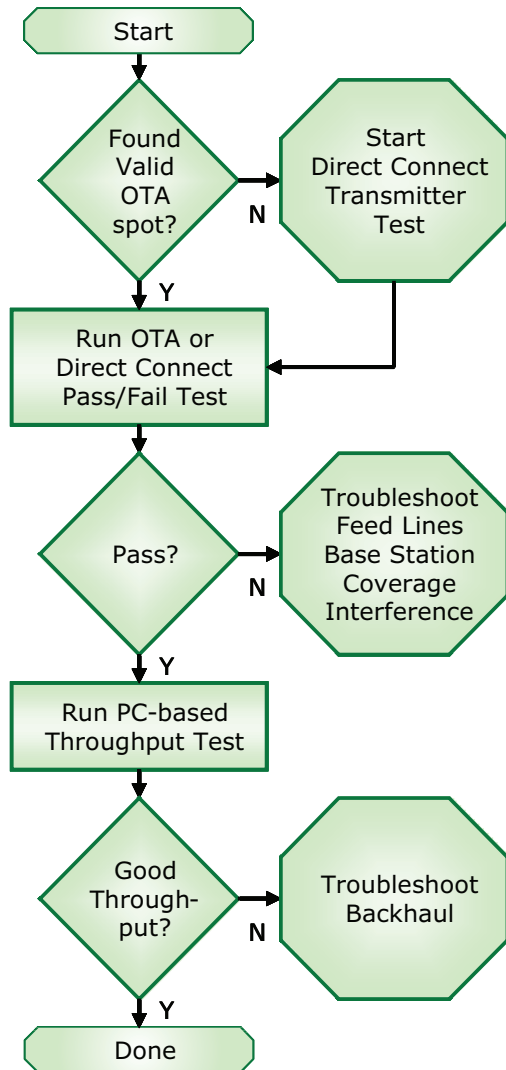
Start

Found Valid OTA spot?

N

Start Direct Connect Transmitter Test

Y

Run OTA or Direct Connect Pass/Fail Test

Pass?

N

Troubleshoot Feed Lines Base Station Coverage Interference

Y

Run PC-based Throughput Test

Good Through-put?

N

Troubleshoot Backhaul

Y

Done